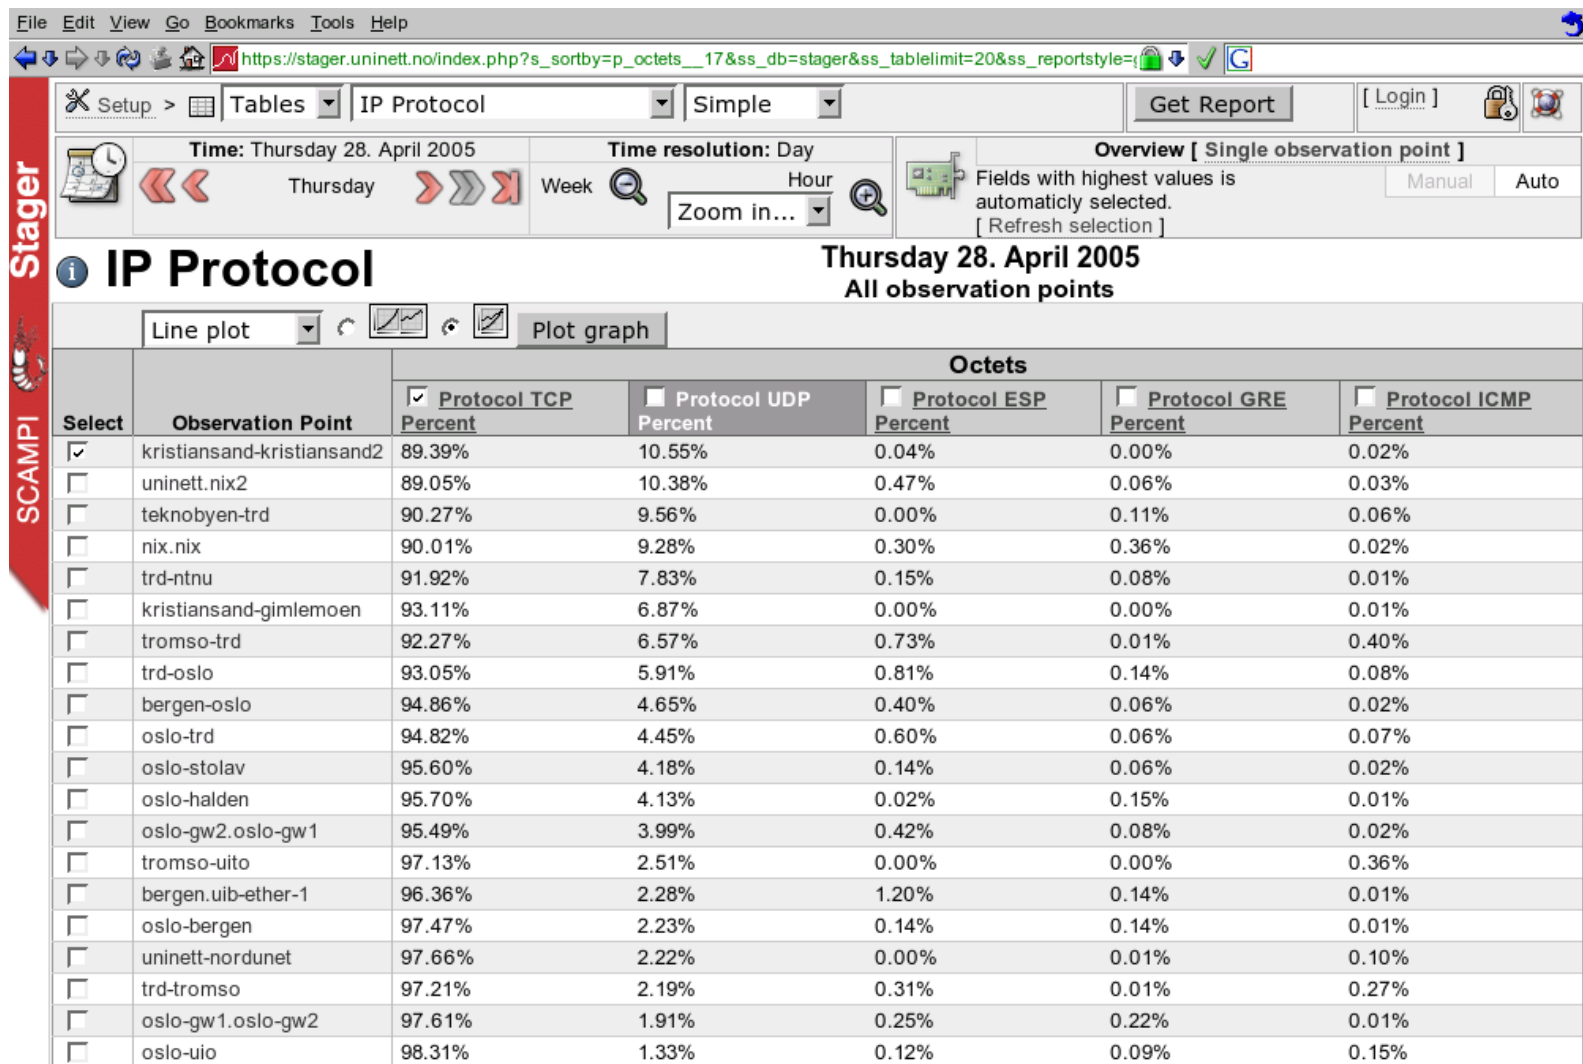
File Edit View Go Bookmarks Tools Help

https://stager.uninett.no/index.php?s_sortby=p_octets__17&ss_db=stager&ss_tablelimit=20&ss_reportstyle=

Stager

SCAMPI

Setup > Tables IP Protocol Simple Get Report [ Login ]

Time: Thursday 28. April 2005
Thursday

Time resolution: Day
Week Hour
Zoom in...

Overview [ Single observation point ]
Fields with highest values is automaticly selected.
[ Refresh selection ]
Manual Auto

IP Protocol

Thursday 28. April 2005
All observation points

Line plot Plot graph

| Select | Observation Point | Octets | | | | |
|---|---|---|---|---|---|---|
| | | Protocol TCP Percent | Protocol UDP Percent | Protocol ESP Percent | Protocol GRE Percent | Protocol ICMP Percent |
| ☑ | kristiansand-kristiansand2 | 89.39% | 10.55% | 0.04% | 0.00% | 0.02% |
| ☐ | uninett.nix2 | 89.05% | 10.38% | 0.47% | 0.06% | 0.03% |
| ☐ | teknobyen-trd | 90.27% | 9.56% | 0.00% | 0.11% | 0.06% |
| ☐ | nix.nix | 90.01% | 9.28% | 0.30% | 0.36% | 0.02% |
| ☐ | trd-ntnu | 91.92% | 7.83% | 0.15% | 0.08% | 0.01% |
| ☐ | kristiansand-gimlemoen | 93.11% | 6.87% | 0.00% | 0.00% | 0.01% |
| ☐ | tromso-trd | 92.27% | 6.57% | 0.73% | 0.01% | 0.40% |
| ☐ | trd-oslo | 93.05% | 5.91% | 0.81% | 0.14% | 0.08% |
| ☐ | bergen-oslo | 94.86% | 4.65% | 0.40% | 0.06% | 0.02% |
| ☐ | oslo-trd | 94.82% | 4.45% | 0.60% | 0.06% | 0.07% |
| ☐ | oslo-stolav | 95.60% | 4.18% | 0.14% | 0.06% | 0.02% |
| ☐ | oslo-halden | 95.70% | 4.13% | 0.02% | 0.15% | 0.01% |
| ☐ | oslo-gw2.oslo-gw1 | 95.49% | 3.99% | 0.42% | 0.08% | 0.02% |
| ☐ | tromso-uito | 97.13% | 2.51% | 0.00% | 0.00% | 0.36% |
| ☐ | bergen.uib-ether-1 | 96.36% | 2.28% | 1.20% | 0.14% | 0.01% |
| ☐ | oslo-bergen | 97.47% | 2.23% | 0.14% | 0.14% | 0.01% |
| ☐ | uninett-nordunet | 97.66% | 2.22% | 0.00% | 0.01% | 0.10% |
| ☐ | trd-tromso | 97.21% | 2.19% | 0.31% | 0.01% | 0.27% |
| ☐ | oslo-gw1.oslo-gw2 | 97.61% | 1.91% | 0.25% | 0.22% | 0.01% |
| ☐ | oslo-uio | 98.31% | 1.33% | 0.12% | 0.09% | 0.15% |